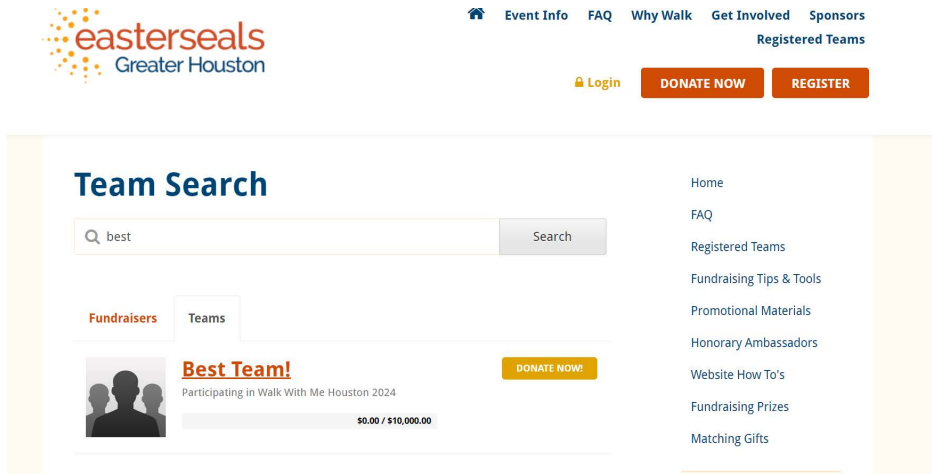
easterseals Greater Houston

Event Info FAQ Why Walk Get Involved Sponsors Registered Teams

Login DONATE NOW REGISTER

Team Search

best

Search

Fundraisers Teams

Best Team!

Participating in Walk With Me Houston 2024

$0.00 / $10,000.00

DONATE NOW!

Home
FAQ
Registered Teams
Fundraising Tips & Tools
Promotional Materials
Honorary Ambassadors
Website How To's
Fundraising Prizes
Matching Gifts